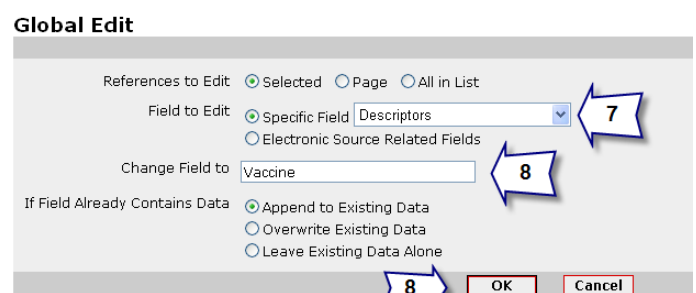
Global Edit

References to Edit Selected Page All in List

Field to Edit Specific Field Descriptors

Electronic Source Related Fields

7

Change Field to Vaccine

8

If Field Already Contains Data Append to Existing Data

Overwrite Existing Data

Leave Existing Data Alone

8

OK

Cancel